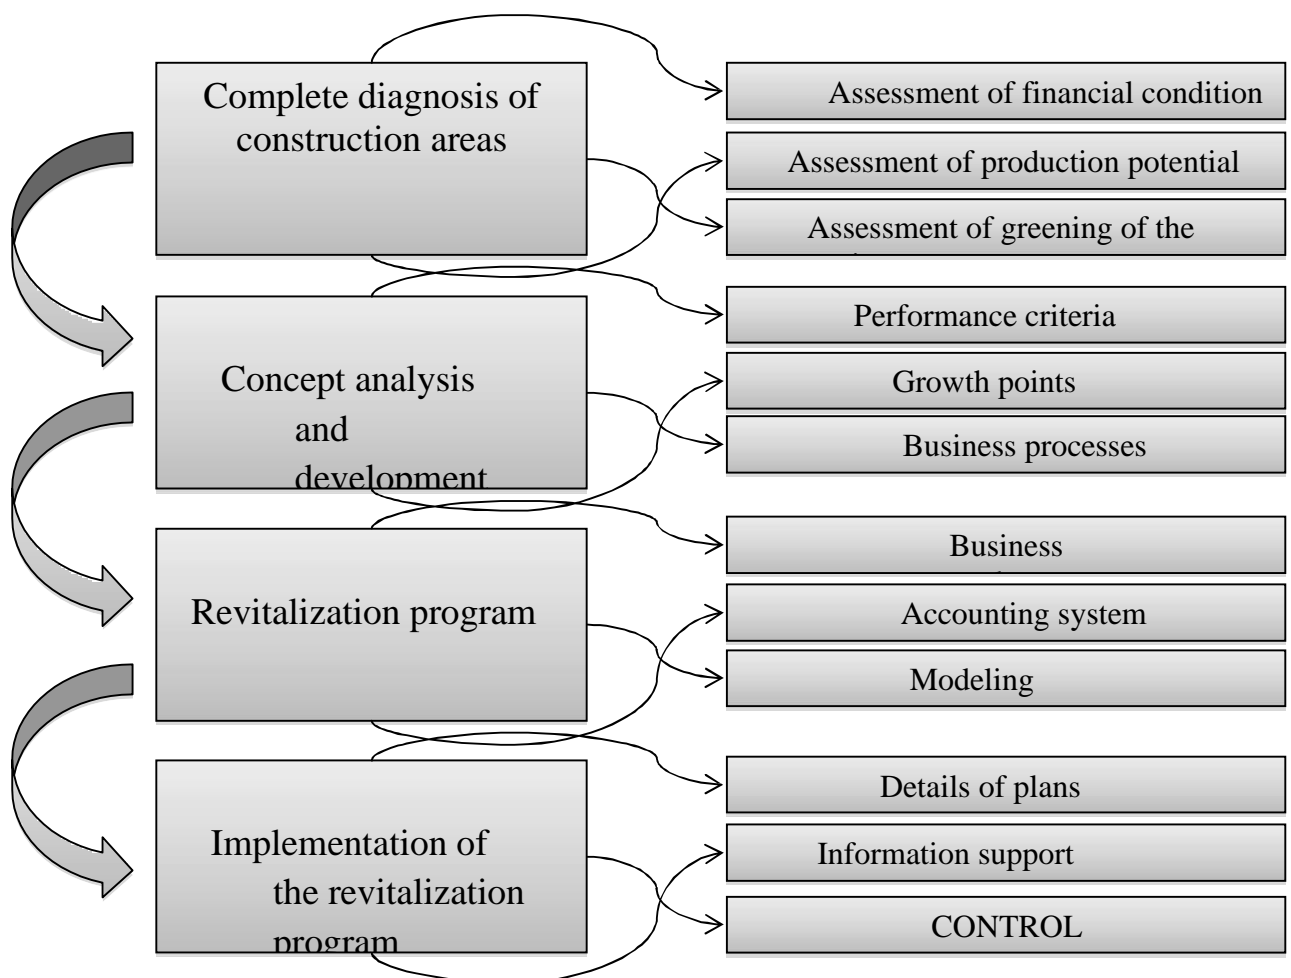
Complete diagnosis of construction areas

Assessment of financial condition

Assessment of production potential

Assessment of greening of the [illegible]

Concept analysis and development

Performance criteria

Growth points

Business processes

Revitalization program

Business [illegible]

Accounting system

Modeling

Implementation of the revitalization program

Details of plans

Information support

CONTROL